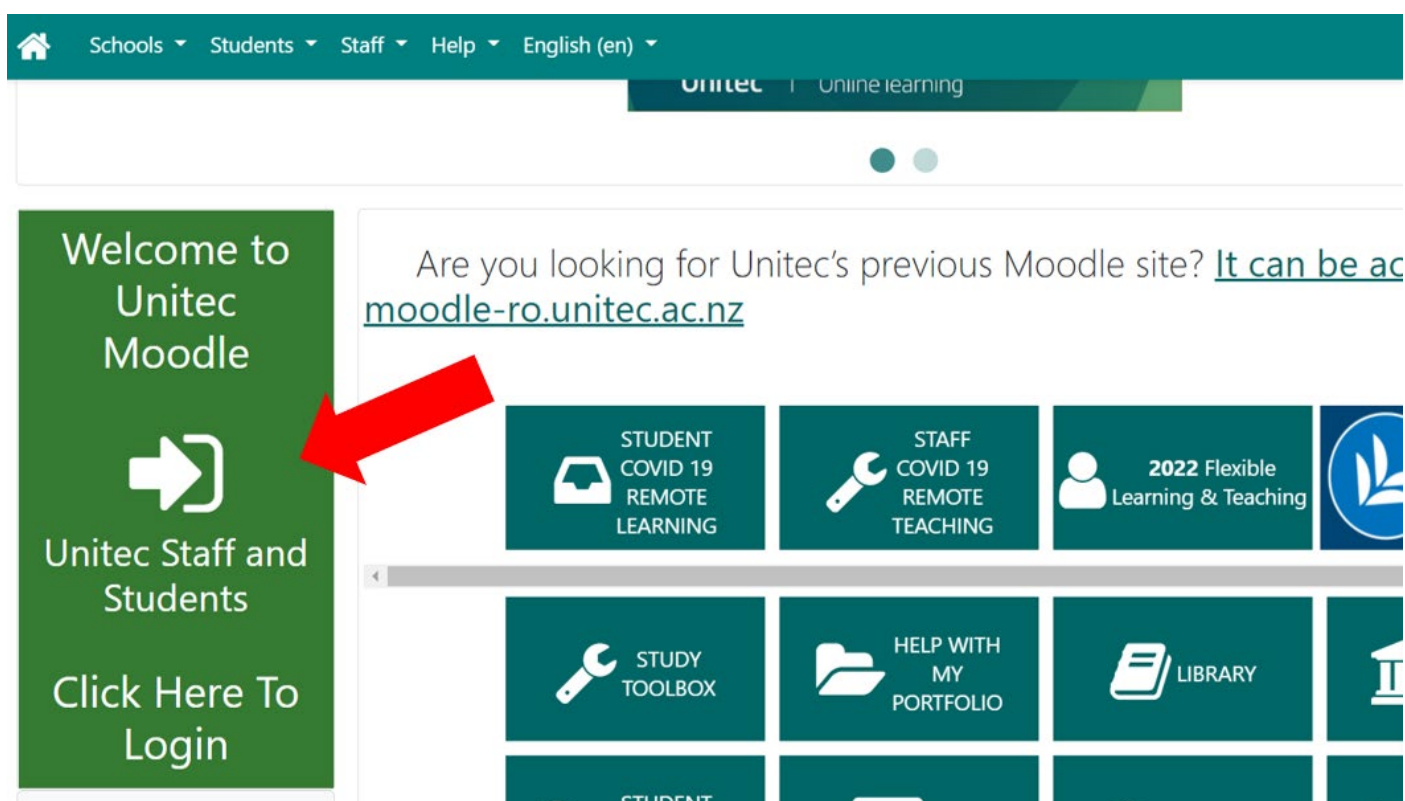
Schools ▾ Students ▾ Staff ▾ Help ▾ English (en) ▾

Unitec | Online learning

Welcome to Unitec Moodle

Unitec Staff and Students

Click Here To Login

Are you looking for Unitec's previous Moodle site? It can be ac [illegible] moodle-ro.unitec.ac.nz

STUDENT COVID 19 REMOTE LEARNING

STAFF COVID 19 REMOTE TEACHING

2022 Flexible Learning & Teaching

STUDY TOOLBOX

HELP WITH MY PORTFOLIO

LIBRARY

STUDENT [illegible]